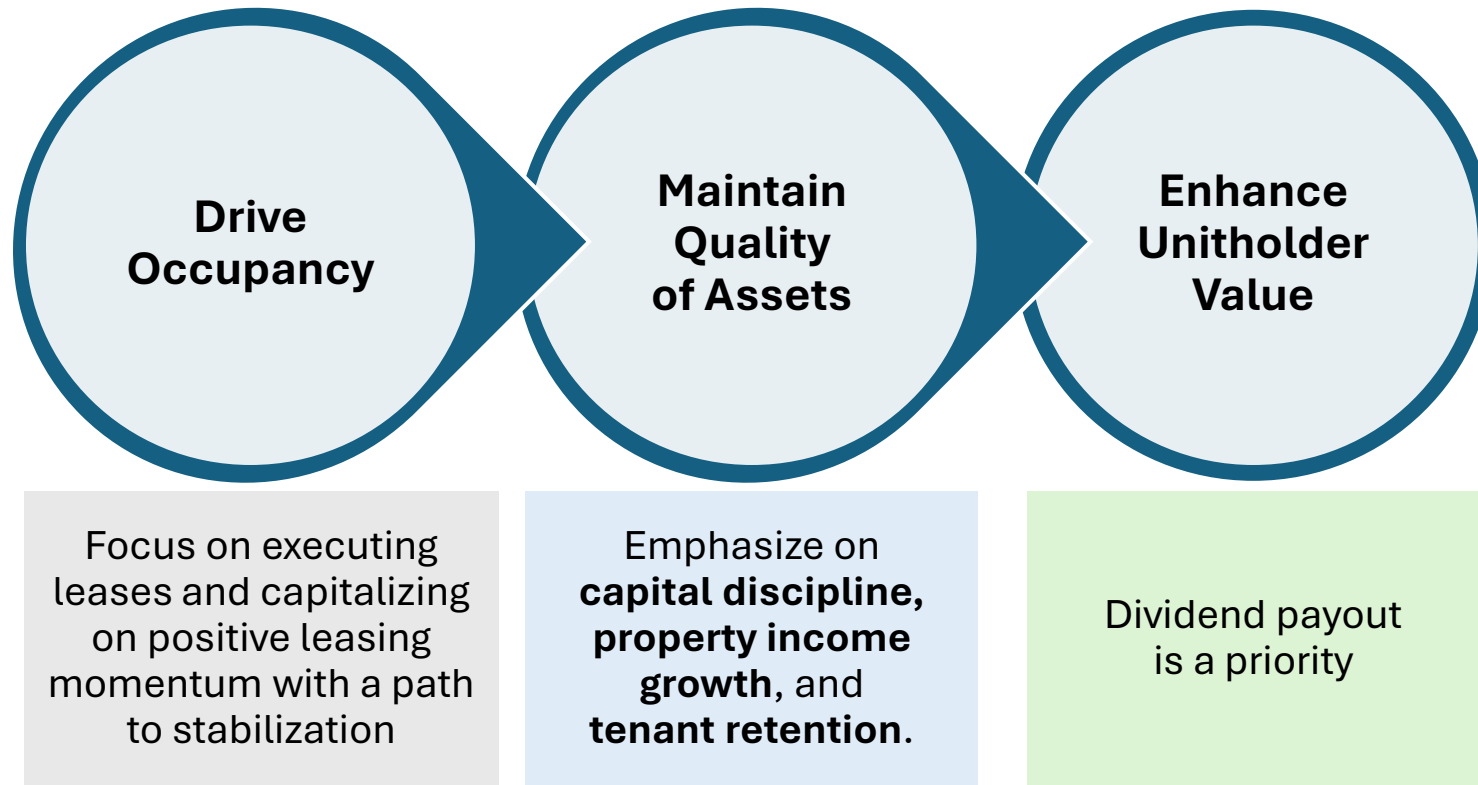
Drive Occupancy

Maintain Quality of Assets

Enhance Unitholder Value

Focus on executing leases and capitalizing on positive leasing momentum with a path to stabilization

Emphasize on **capital discipline, property income growth**, and **tenant retention**.

Dividend payout is a priority